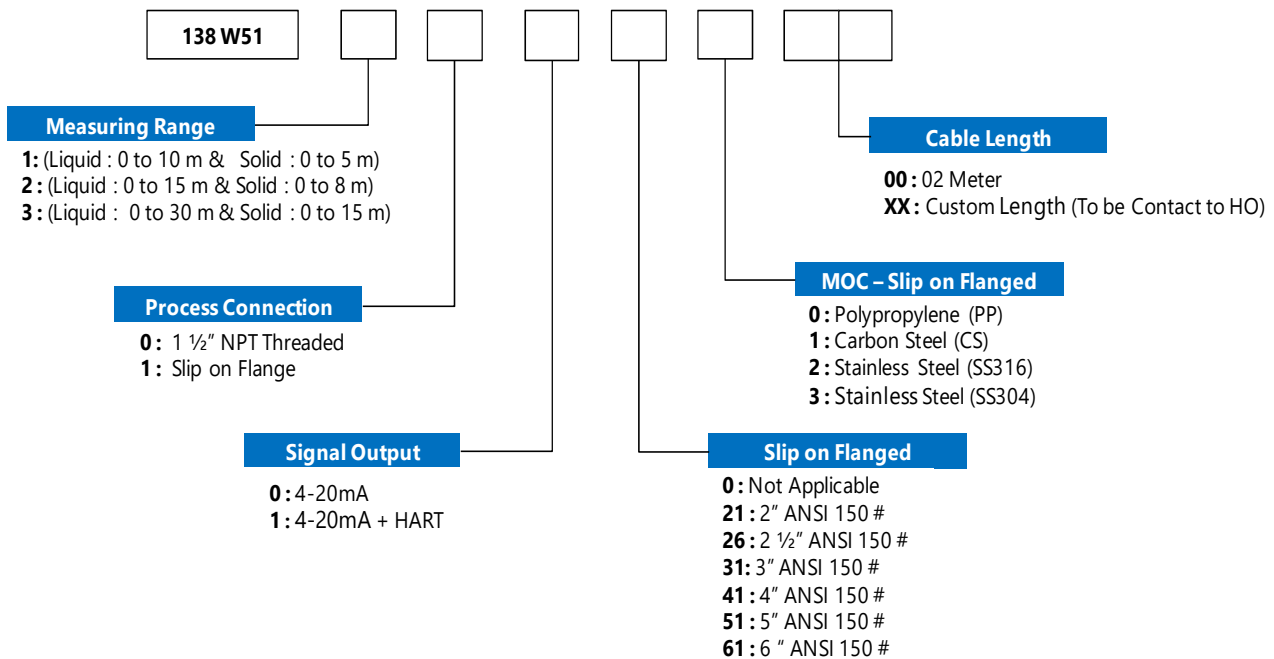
138 W51

Measuring Range

1: (Liquid : 0 to 10 m & Solid : 0 to 5 m)
2 : (Liquid : 0 to 15 m & Solid : 0 to 8 m)
3 : (Liquid : 0 to 30 m & Solid : 0 to 15 m)

Cable Length

00 : 02 Meter
XX : Custom Length (To be Contact to HO)

Process Connection

0 : 1 ½" NPT Threaded
1 : Slip on Flange

MOC – Slip on Flanged

0 : Polypropylene (PP)
1 : Carbon Steel (CS)
2 : Stainless Steel (SS316)
3 : Stainless Steel (SS304)

Signal Output

0 : 4-20mA
1 : 4-20mA + HART

Slip on Flanged

0 : Not Applicable
21 : 2" ANSI 150 #
26 : 2 ½" ANSI 150 #
31: 3" ANSI 150 #
41 : 4" ANSI 150 #
51 : 5" ANSI 150 #
61 : 6 " ANSI 150 #